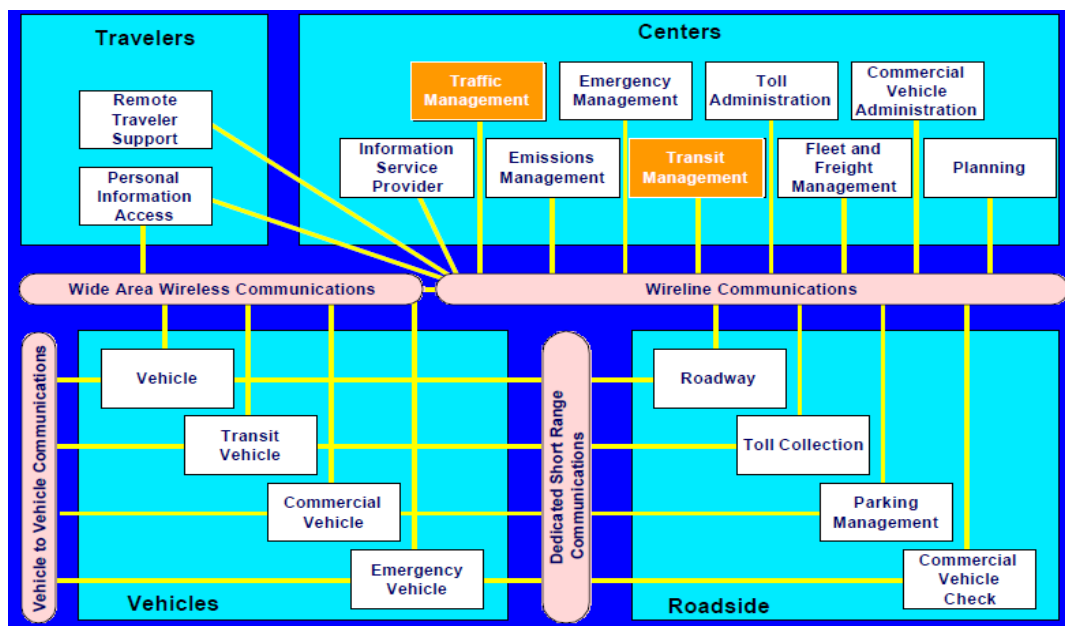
Travelers

Remote Traveler Support

Personal Information Access

Centers

Traffic Management

Emergency Management

Toll Administration

Commercial Vehicle Administration

Information Service Provider

Emissions Management

Transit Management

Fleet and Freight Management

Planning

Wide Area Wireless Communications

Wireline Communications

Vehicle to Vehicle Communications

Vehicle

Transit Vehicle

Commercial Vehicle

Emergency Vehicle

Vehicles

Dedicated Short Range Communications

Roadway

Toll Collection

Parking Management

Commercial Vehicle Check

Roadside